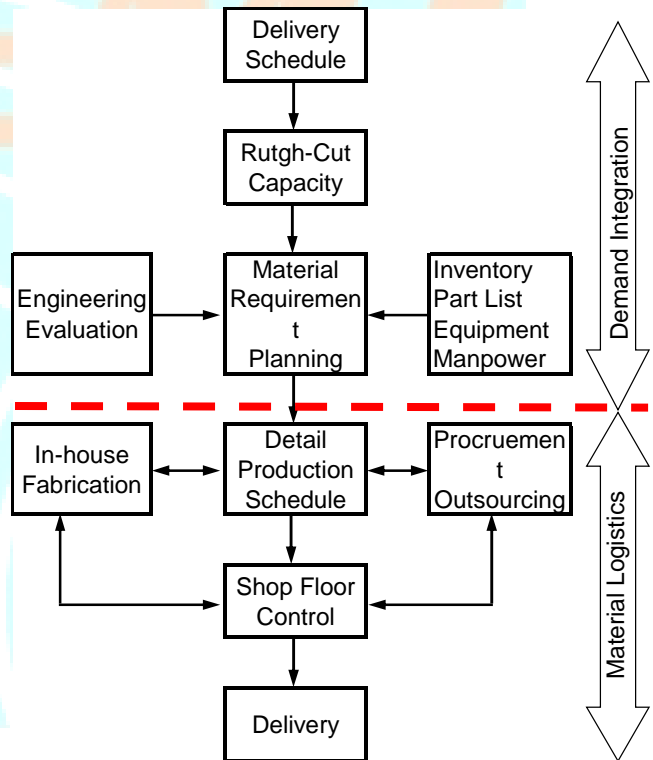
Delivery Schedule

Rutgh-Cut Capacity

Engineering Evaluation

Material Requiremen t Planning

Inventory Part List Equipment Manpower

Demand Integration

In-house Fabrication

Detail Production Schedule

Procruemen t Outsourcing

Shop Floor Control

Delivery

Material Logistics